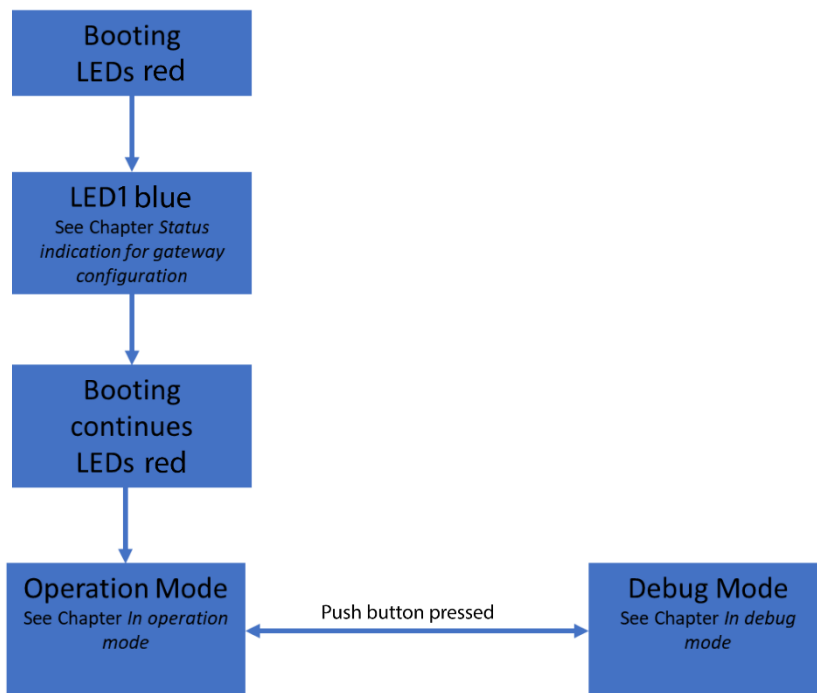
Booting
LEDs red

LED1 blue
See Chapter *Status indication for gateway configuration*

Booting continues
LEDs red

Operation Mode
See Chapter *In operation mode*

Push button pressed

Debug Mode
See Chapter *In debug mode*